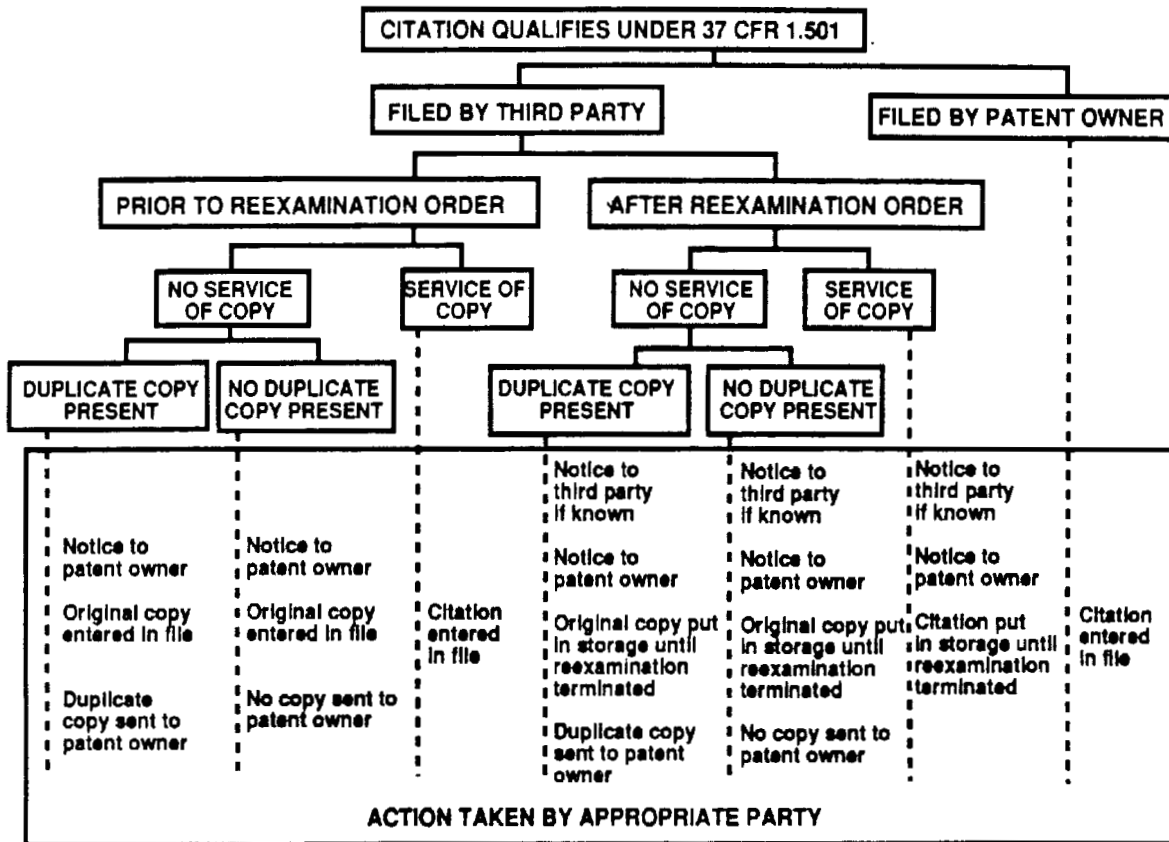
CITATION QUALIFIES UNDER 37 CFR 1.501

FILED BY THIRD PARTY

FILED BY PATENT OWNER

PRIOR TO REEXAMINATION ORDER

AFTER REEXAMINATION ORDER

NO SERVICE OF COPY

SERVICE OF COPY

NO SERVICE OF COPY

SERVICE OF COPY

DUPLICATE COPY PRESENT

NO DUPLICATE COPY PRESENT

DUPLICATE COPY PRESENT

NO DUPLICATE COPY PRESENT

Notice to patent owner

Original copy entered in file

Duplicate copy sent to patent owner

Notice to patent owner

Original copy entered in file

No copy sent to patent owner

Citation entered in file

Notice to third party if known

Notice to patent owner

Original copy put in storage until reexamination terminated

Duplicate copy sent to patent owner

Notice to third party if known

Notice to patent owner

Original copy put in storage until reexamination terminated

No copy sent to patent owner

Notice to third party if known

Notice to patent owner

Citation put in storage until reexamination terminated

Citation entered in file

ACTION TAKEN BY APPROPRIATE PARTY